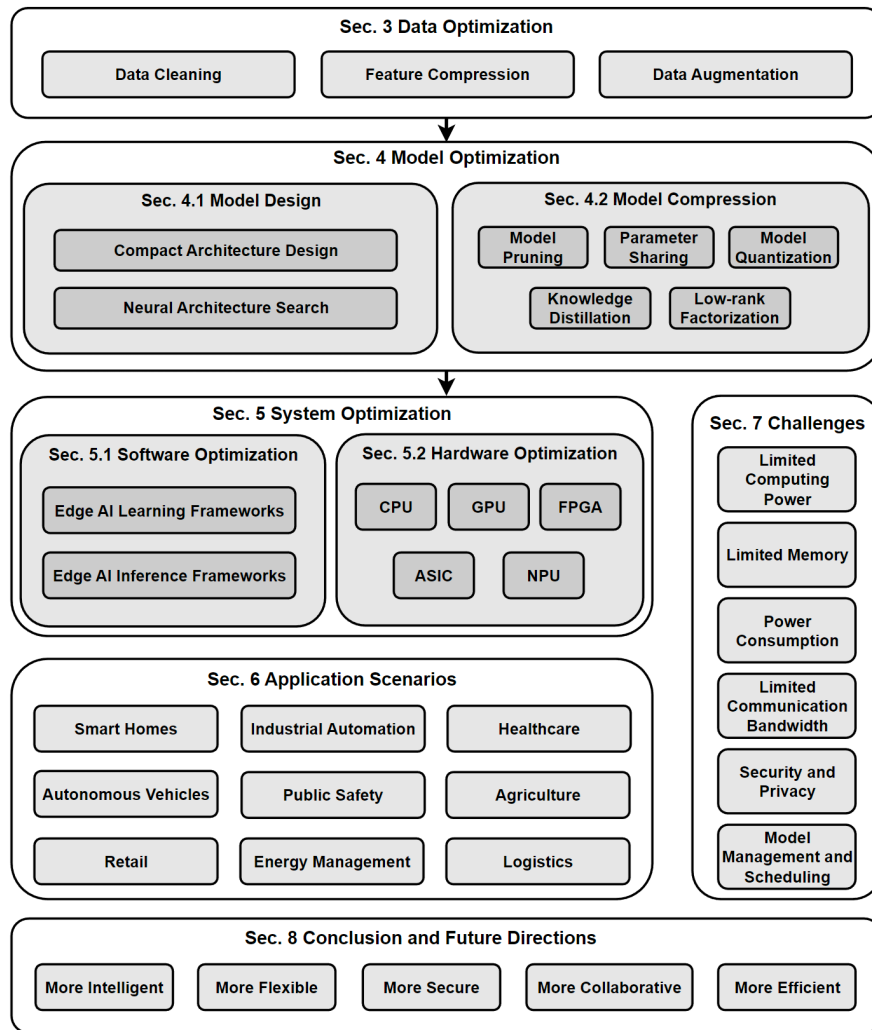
Sec. 3 Data Optimization

Data Cleaning

Feature Compression

Data Augmentation

Sec. 4 Model Optimization

Sec. 4.1 Model Design

Compact Architecture Design

Neural Architecture Search

Sec. 4.2 Model Compression

Model Pruning

Parameter Sharing

Model Quantization

Knowledge Distillation

Low-rank Factorization

Sec. 5 System Optimization

Sec. 5.1 Software Optimization

Edge AI Learning Frameworks

Edge AI Inference Frameworks

Sec. 5.2 Hardware Optimization

CPU

GPU

FPGA

ASIC

NPU

Sec. 7 Challenges

Limited Computing Power

Limited Memory

Power Consumption

Limited Communication Bandwidth

Security and Privacy

Model Management and Scheduling

Sec. 6 Application Scenarios

Smart Homes

Industrial Automation

Healthcare

Autonomous Vehicles

Public Safety

Agriculture

Retail

Energy Management

Logistics

Sec. 8 Conclusion and Future Directions

More Intelligent

More Flexible

More Secure

More Collaborative

More Efficient